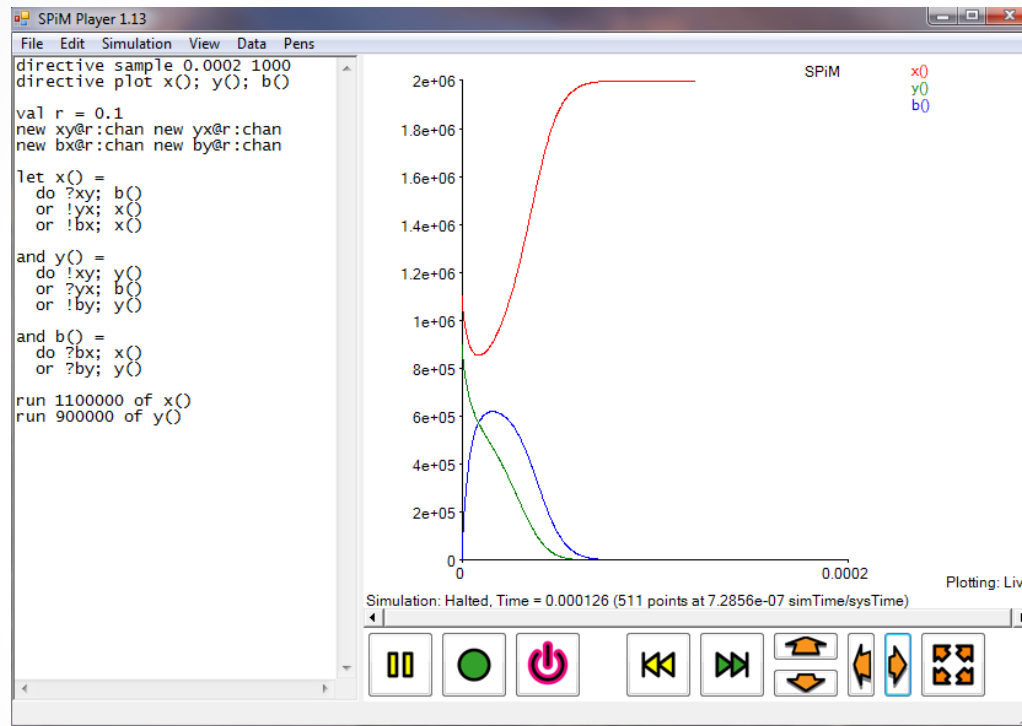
SPiM Player 1.13

File Edit Simulation View Data Pens

directive sample 0.0002 1000
directive plot x(); y(); b()

val r = 0.1
new xy@r:chan new yx@r:chan
new bx@r:chan new by@r:chan

let x() =
  do ?xy; b()
  or !yx; x()
  or !bx; x()

and y() =
  do !xy; y()
  or ?yx; b()
  or !by; y()

and b() =
  do ?bx; x()
  or ?by; y()

run 1100000 of x()
run 900000 of y()

SPiM
x()
y()
b()

2e+06
1.8e+06
1.6e+06
1.4e+06
1.2e+06
1e+06
8e+05
6e+05
4e+05
2e+05
0
0
0.0002

Plotting: Liv

Simulation: Halted, Time = 0.000126 (511 points at 7.2856e-07 simTime/sysTime)